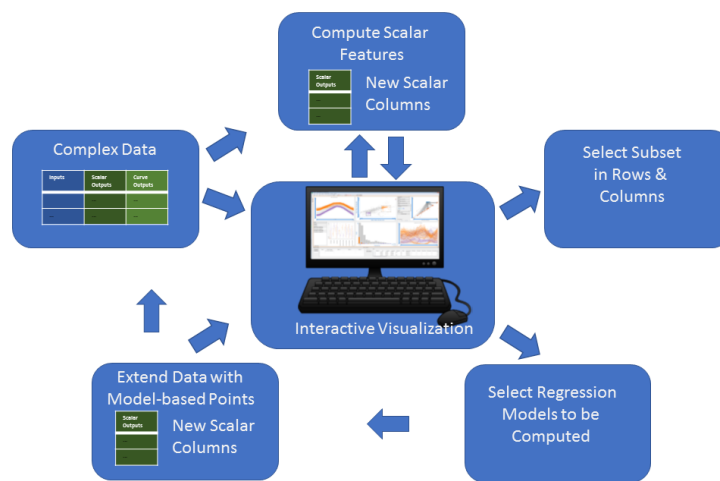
Compute Scalar Features

| Scalar Outputs |
|---|
| ... |
| ... |

New Scalar Columns

Complex Data

| Inputs | Scalar Outputs | Curve Outputs |
|---|---|---|
| ... | ... | ... |
| ... | ... | ... |

Select Subset in Rows & Columns

Interactive Visualization

Extend Data with Model-based Points

| Scalar Outputs |
|---|
| ... |
| ... |

New Scalar Columns

Select Regression Models to be Computed